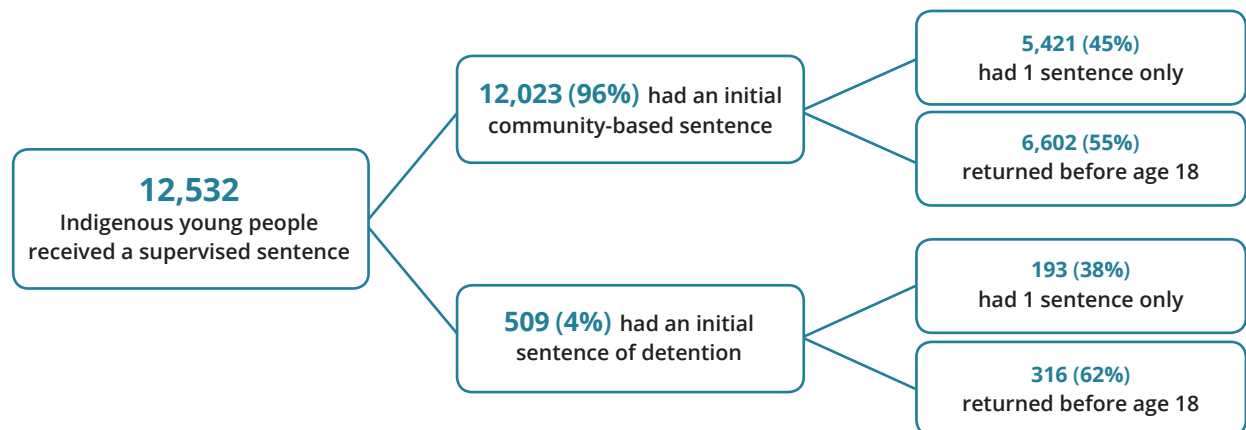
12,532
Indigenous young people received a supervised sentence

12,023 (96%) had an initial community-based sentence

5,421 (45%)
had 1 sentence only

6,602 (55%)
returned before age 18

509 (4%) had an initial sentence of detention

193 (38%)
had 1 sentence only

316 (62%)
returned before age 18